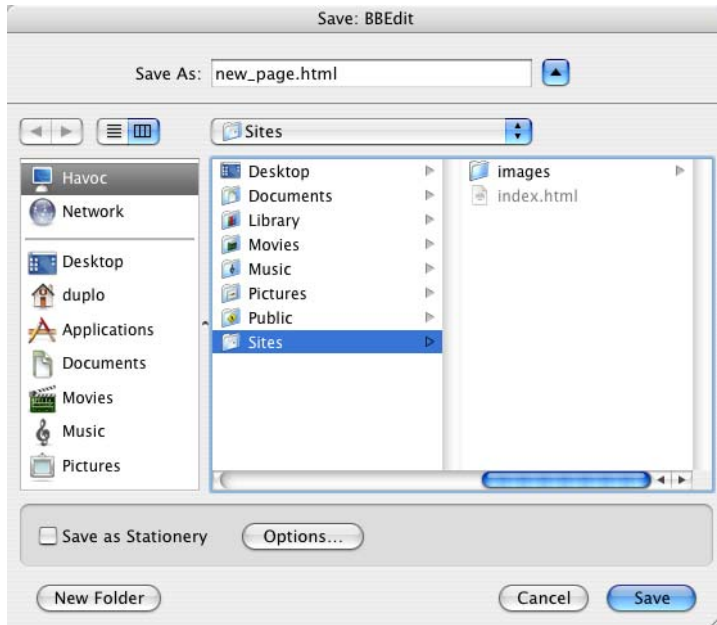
Save: BBEdit

Save As: new_page.html

Sites

Havoc
Network
Desktop
duplo
Applications
Documents
Movies
Music
Pictures

Desktop
Documents
Library
Movies
Music
Pictures
Public
Sites

images
index.html

Save as Stationery

Options...

New Folder

Cancel

Save